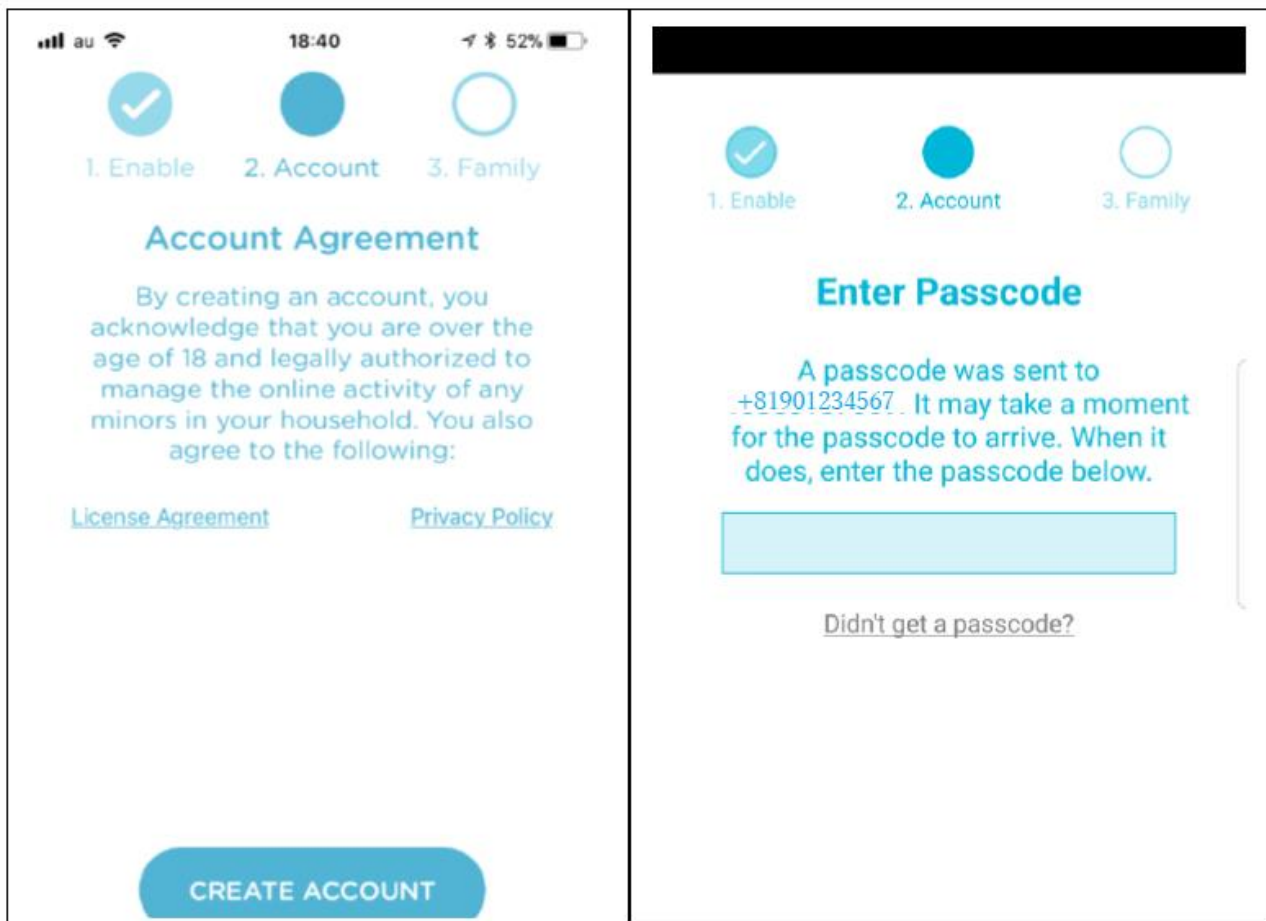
au 18:40 52%

1. Enable 2. Account 3. Family

Account Agreement

By creating an account, you acknowledge that you are over the age of 18 and legally authorized to manage the online activity of any minors in your household. You also agree to the following:

License Agreement

Privacy Policy

CREATE ACCOUNT

1. Enable 2. Account 3. Family

Enter Passcode

A passcode was sent to +81901234567. It may take a moment for the passcode to arrive. When it does, enter the passcode below.

Didn't get a passcode?